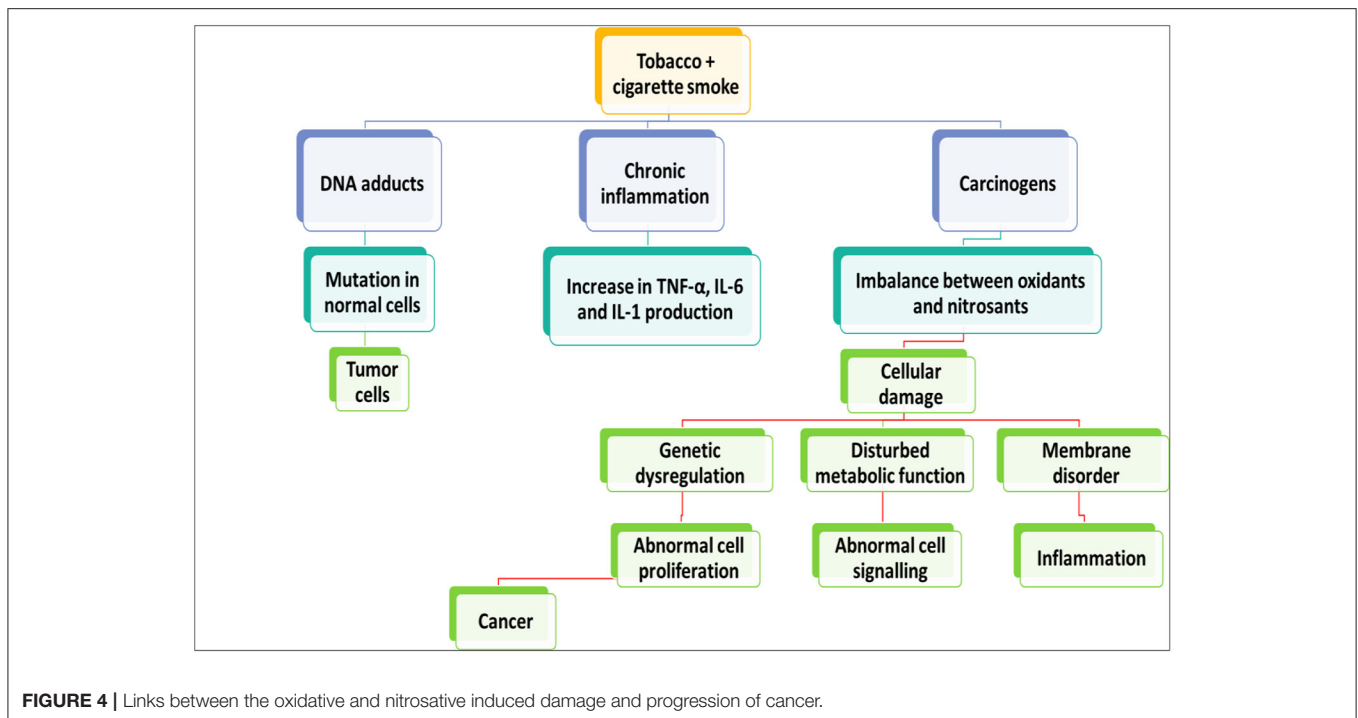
Tobacco + cigarette smoke

DNA adducts

Chronic inflammation

Carcinogens

Mutation in normal cells

Increase in TNF-α, IL-6 and IL-1 production

Imbalance between oxidants and nitrosants

Tumor cells

Cellular damage

Genetic dysregulation

Disturbed metabolic function

Membrane disorder

Abnormal cell proliferation

Abnormal cell signalling

Inflammation

Cancer

**FIGURE 4 |** Links between the oxidative and nitrosative induced damage and progression of cancer.